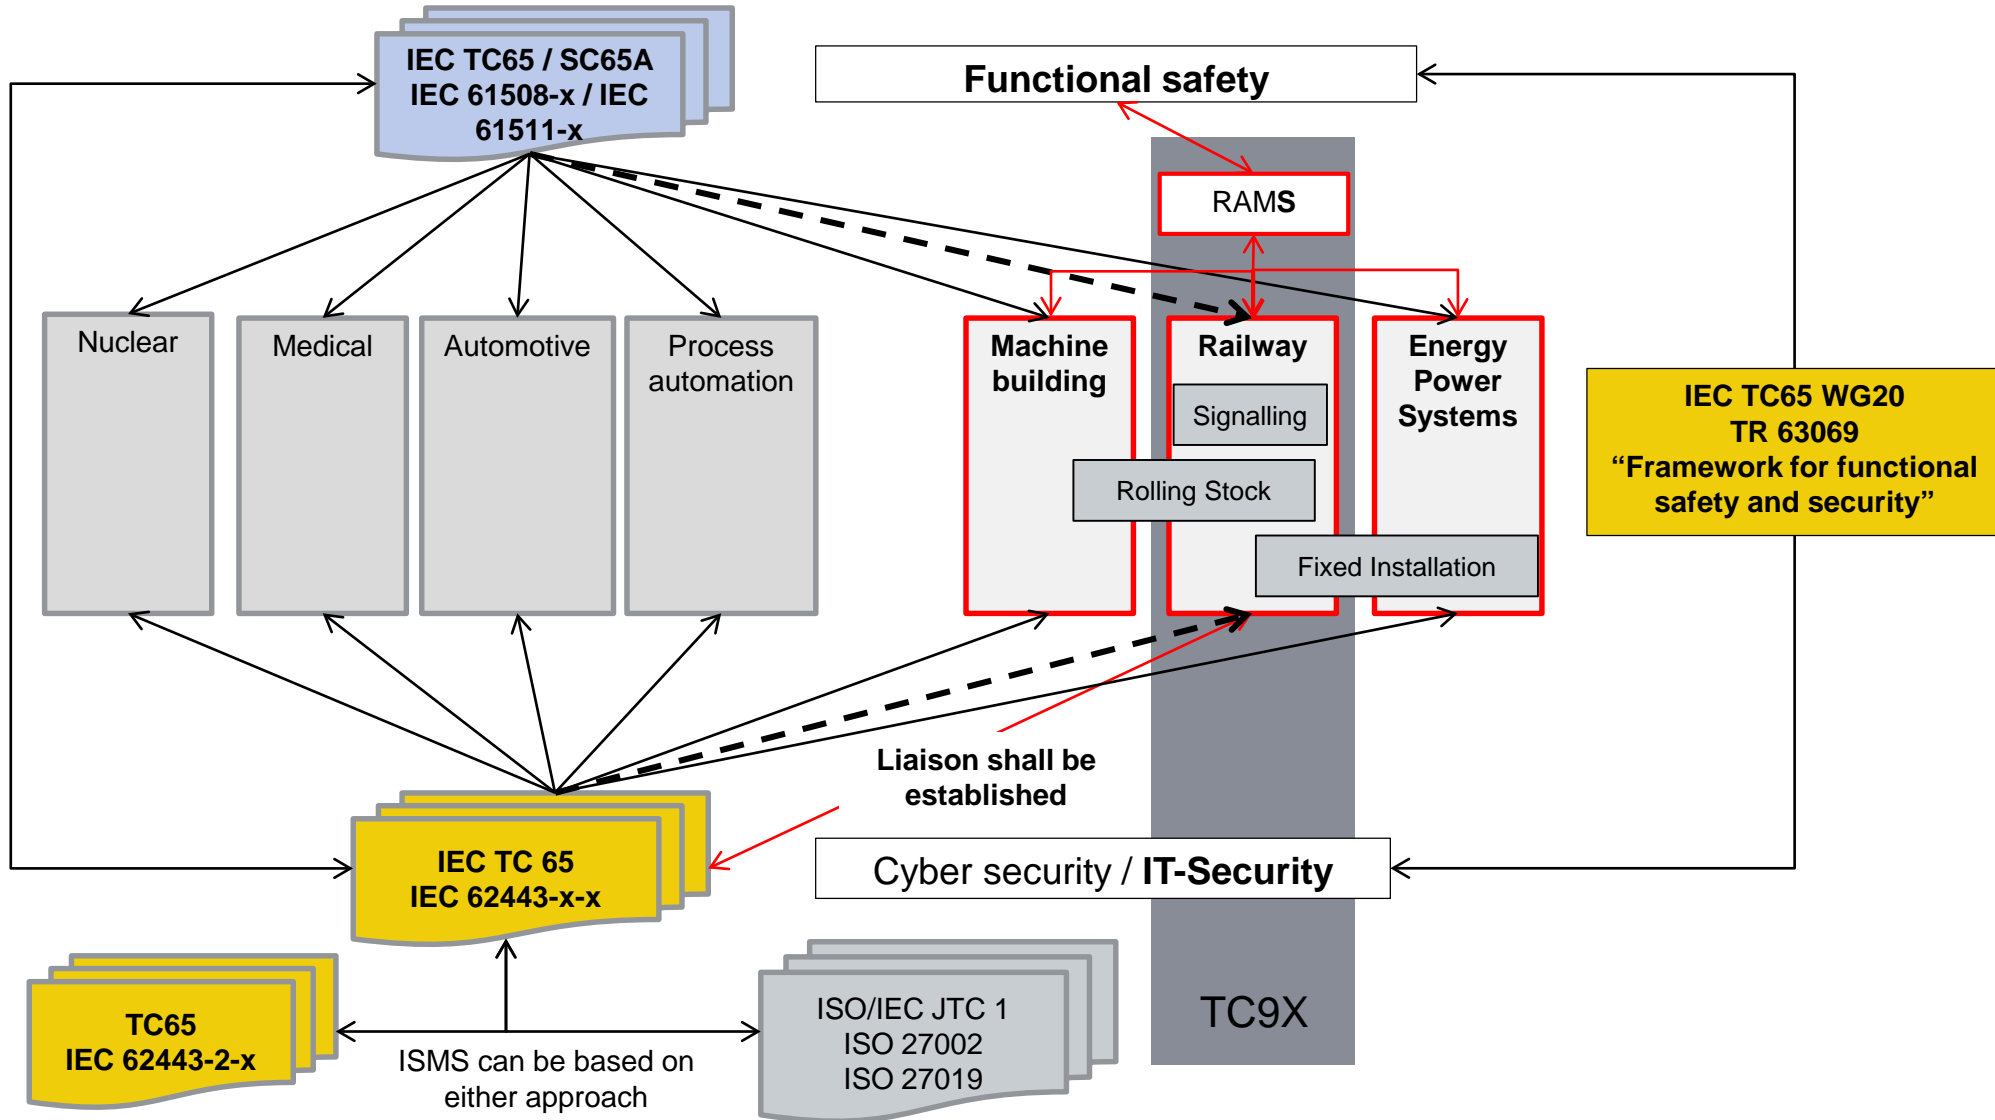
IEC TC65 / SC65A
IEC 61508-x / IEC 61511-x

Functional safety

RAMS

Nuclear

Medical

Automotive

Process automation

Machine building

Railway

Signalling

Rolling Stock

Energy Power Systems

Fixed Installation

IEC TC65 WG20
TR 63069
“Framework for functional safety and security”

Liaison shall be established

IEC TC 65
IEC 62443-x-x

Cyber security / IT-Security

TC9X

TC65
IEC 62443-2-x

ISMS can be based on either approach

ISO/IEC JTC 1
ISO 27002
ISO 27019